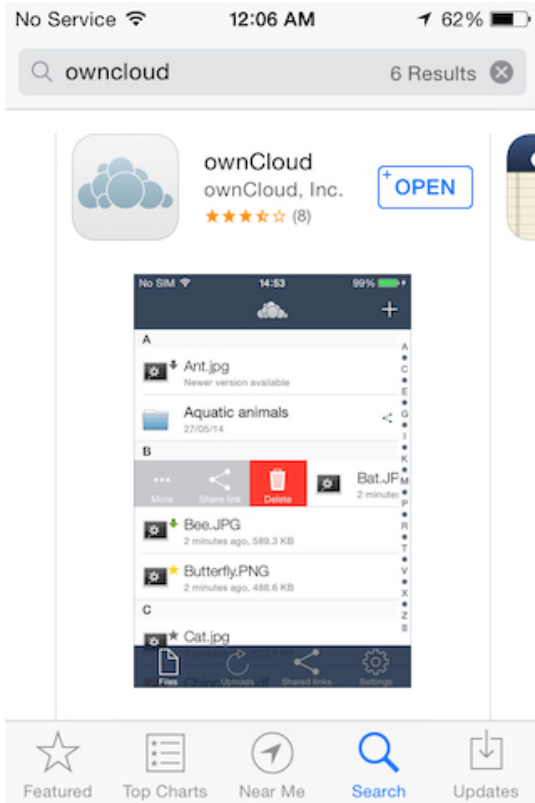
No Service 12:06 AM 62%

owncloud 6 Results

ownCloud
ownCloud, Inc.
(8)

OPEN

No SIM 14:53 99%

A
Ant.jpg
Newer version available

Aquatic animals
27/05/14

B
More Share link Delete
Bat.JP
2 minutes

Bee.JPG
2 minutes ago, 589.3 KB

Butterfly.PNG
2 minutes ago, 488.6 KB

C
Cat.jpg

A C E G I K M P R T V X Z

Files Uploads Shared links Settings

Featured Top Charts Near Me Search Updates